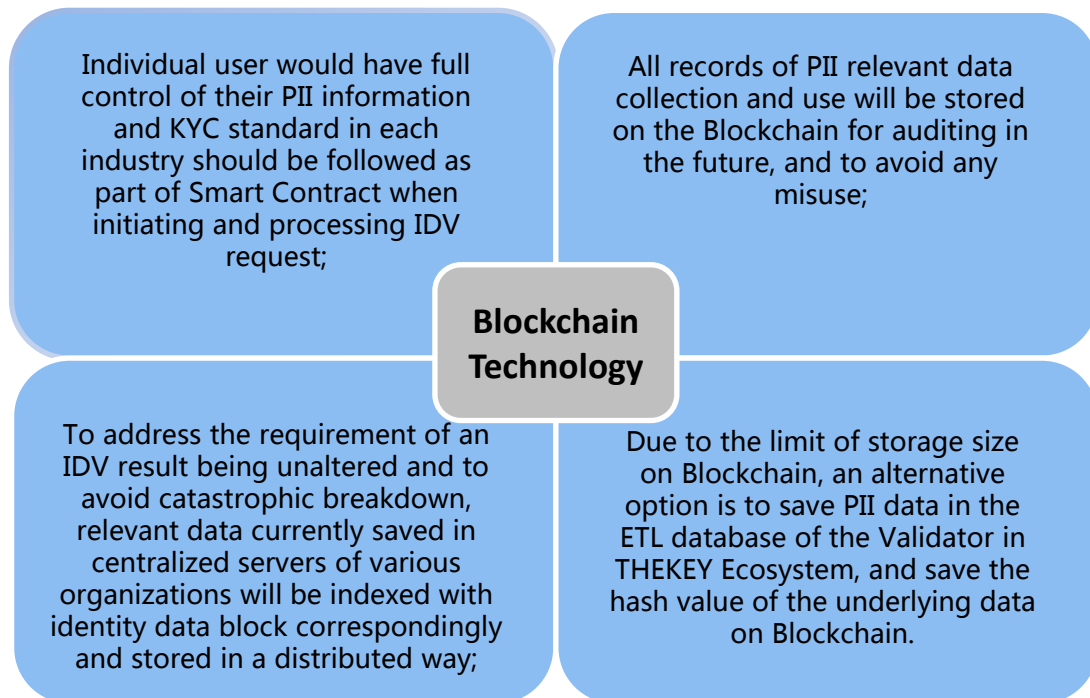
Individual user would have full control of their PII information and KYC standard in each industry should be followed as part of Smart Contract when initiating and processing IDV request;

All records of PII relevant data collection and use will be stored on the Blockchain for auditing in the future, and to avoid any misuse;

Blockchain Technology

To address the requirement of an IDV result being unaltered and to avoid catastrophic breakdown, relevant data currently saved in centralized servers of various organizations will be indexed with identity data block correspondingly and stored in a distributed way;

Due to the limit of storage size on Blockchain, an alternative option is to save PII data in the ETL database of the Validator in THEKEY Ecosystem, and save the hash value of the underlying data on Blockchain.